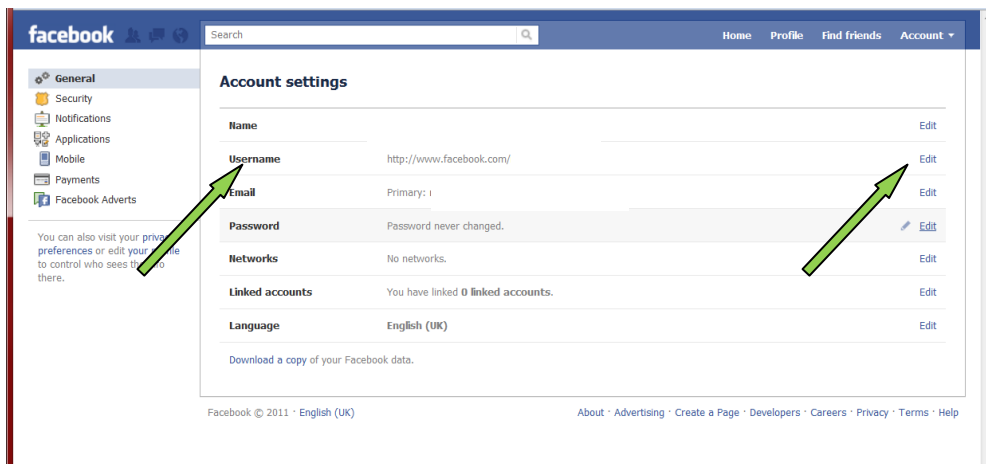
facebook

Search

Home Profile Find friends Account ▾

General
Security
Notifications
Applications
Mobile
Payments
Facebook Adverts

You can also visit your priva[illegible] preferences or edit your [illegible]ile to control who sees th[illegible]o there.

Account settings

| | | |
|---|---|---|
| Name | | Edit |
| Username | http://www.facebook.com/ | Edit |
| Email | Primary: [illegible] | Edit |
| Password | Password never changed. | Edit |
| Networks | No networks. | Edit |
| Linked accounts | You have linked 0 linked accounts. | Edit |
| Language | English (UK) | Edit |

Download a copy of your Facebook data.

Facebook © 2011 · English (UK)

About · Advertising · Create a Page · Developers · Careers · Privacy · Terms · Help